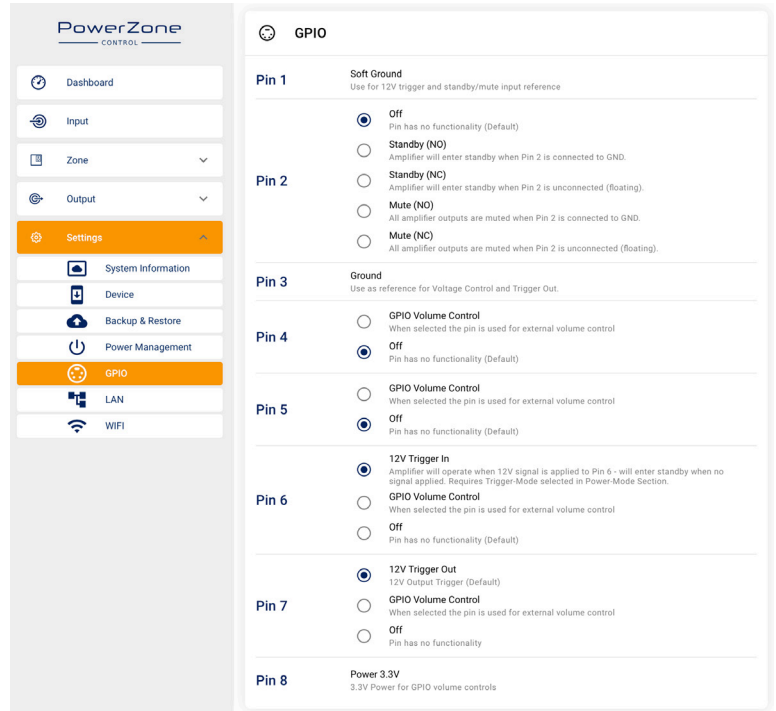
PowerZone
CONTROL

Dashboard

Input

Zone

Output

Settings

System Information

Device

Backup & Restore

Power Management

GPIO

LAN

WIFI

GPIO

Pin 1
Soft Ground
Use for 12V trigger and standby/mute input reference

Pin 2
Off
Pin has no functionality (Default)
Standby (NO)
Amplifier will enter standby when Pin 2 is connected to GND.
Standby (NC)
Amplifier will enter standby when Pin 2 is unconnected (floating).
Mute (NO)
All amplifier outputs are muted when Pin 2 is connected to GND.
Mute (NC)
All amplifier outputs are muted when Pin 2 is unconnected (floating).

Pin 3
Ground
Use as reference for Voltage Control and Trigger Out.

Pin 4
GPIO Volume Control
When selected the pin is used for external volume control
Off
Pin has no functionality (Default)

Pin 5
GPIO Volume Control
When selected the pin is used for external volume control
Off
Pin has no functionality (Default)

Pin 6
12V Trigger In
Amplifier will operate when 12V signal is applied to Pin 6 - will enter standby when no signal applied. Requires Trigger-Mode selected in Power-Mode Section.
GPIO Volume Control
When selected the pin is used for external volume control
Off
Pin has no functionality (Default)

Pin 7
12V Trigger Out
12V Output Trigger (Default)
GPIO Volume Control
When selected the pin is used for external volume control
Off
Pin has no functionality

Pin 8
Power 3.3V
3.3V Power for GPIO volume controls